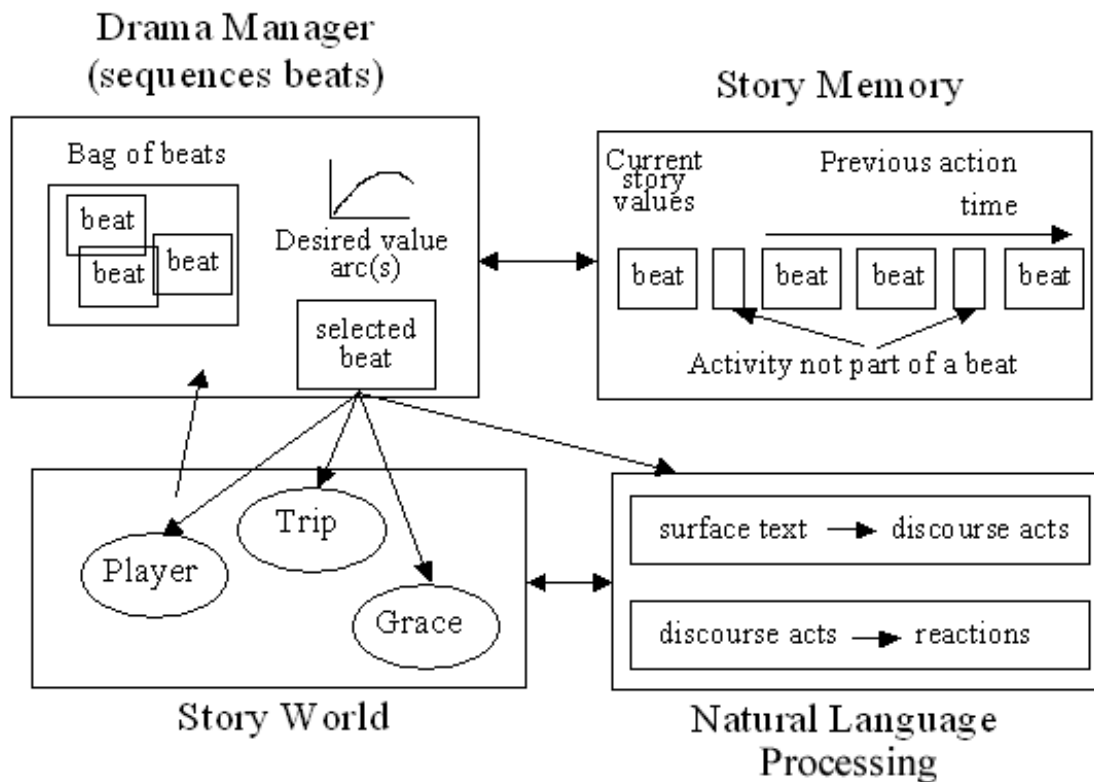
Drama Manager
(sequences beats)

Bag of beats

beat

beat

beat

Desired value arc(s)

selected beat

Story Memory

Current story values

Previous action

time

beat

beat

beat

beat

Activity not part of a beat

Trip

Player

Grace

Story World

surface text → discourse acts

discourse acts → reactions

Natural Language Processing